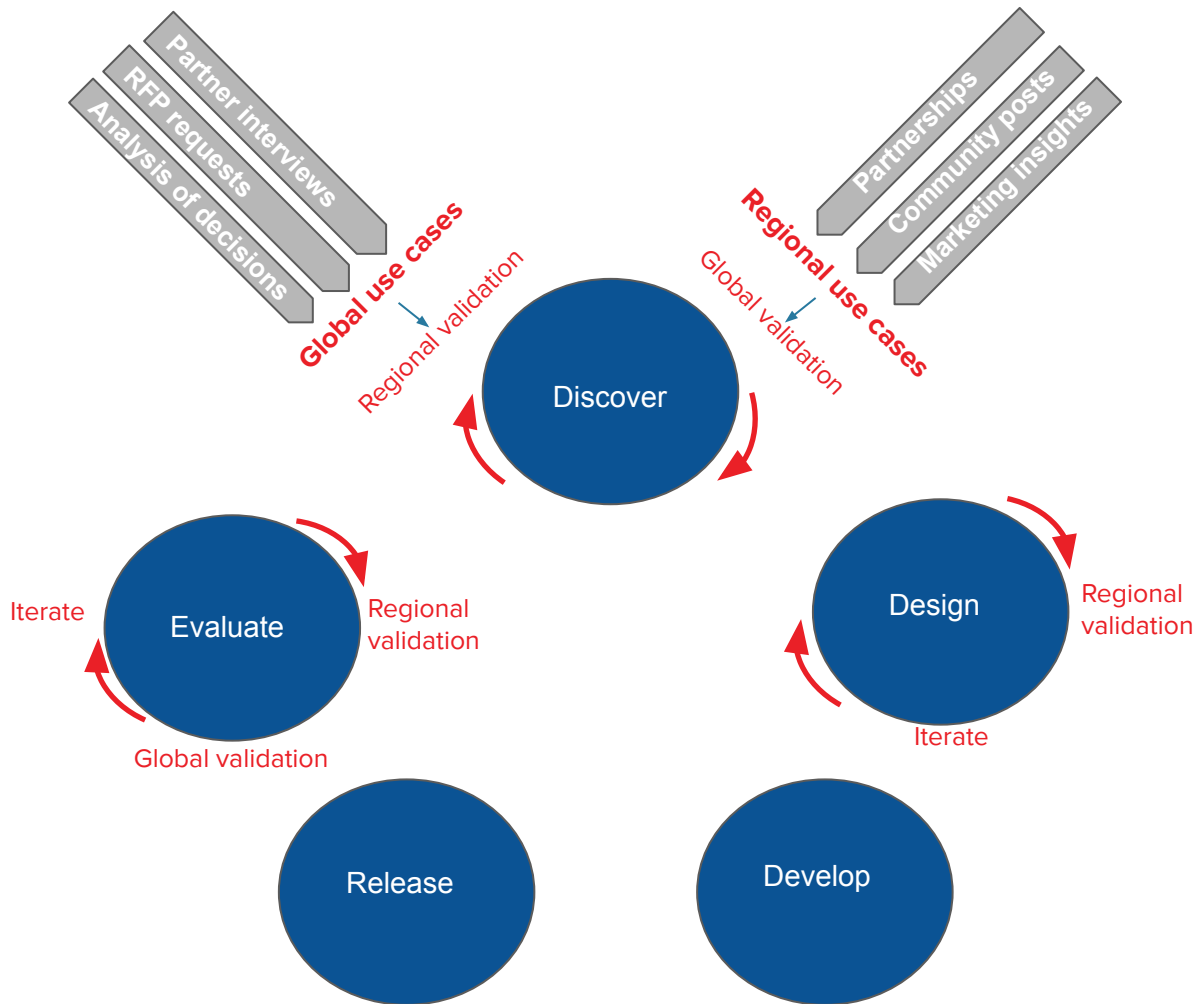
Partner interviews
RFP requests
Analysis of decisions
Global use cases
Regional validation

Partnerships
Community posts
Marketing insights
Regional use cases
Global validation

Discover

Design
Regional validation
Iterate

Develop

Release

Evaluate
Iterate
Regional validation
Global validation